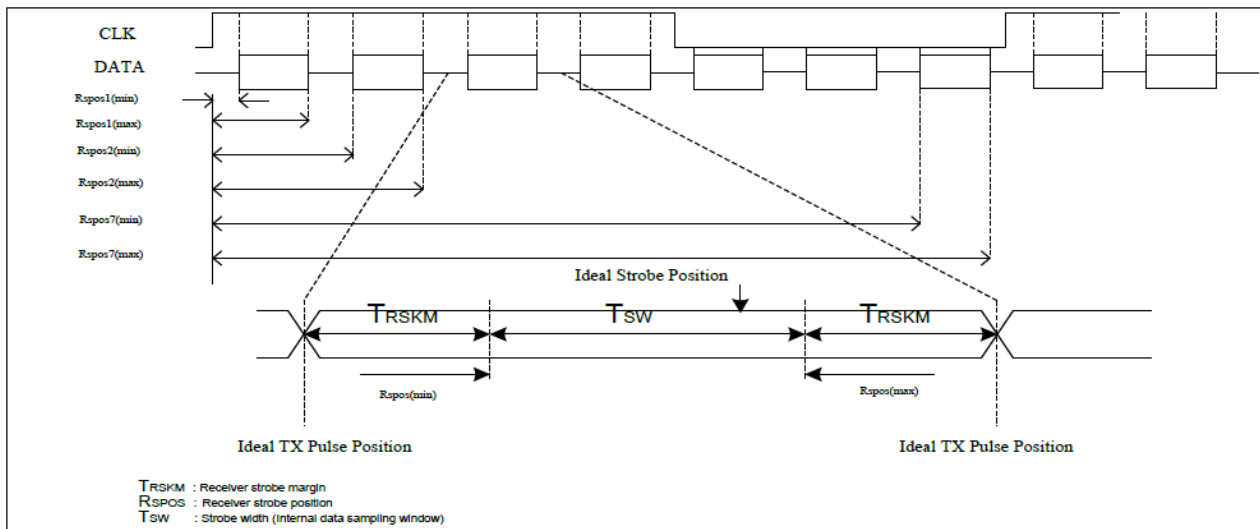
CLK
DATA
Rspos1(min)
Rspos1(max)
Rspos2(min)
Rspos2(max)
Rspos7(min)
Rspos7(max)

Ideal Strobe Position

$T_{RSKM}$
$T_{SW}$
$T_{RSKM}$

Rspos(min)
Rspos(max)

Ideal TX Pulse Position
Ideal TX Pulse Position

$T_{RSKM}$ : Receiver strobe margin
$R_{SPOS}$ : Receiver strobe position
$T_{SW}$ : Strobe width (internal data sampling window)